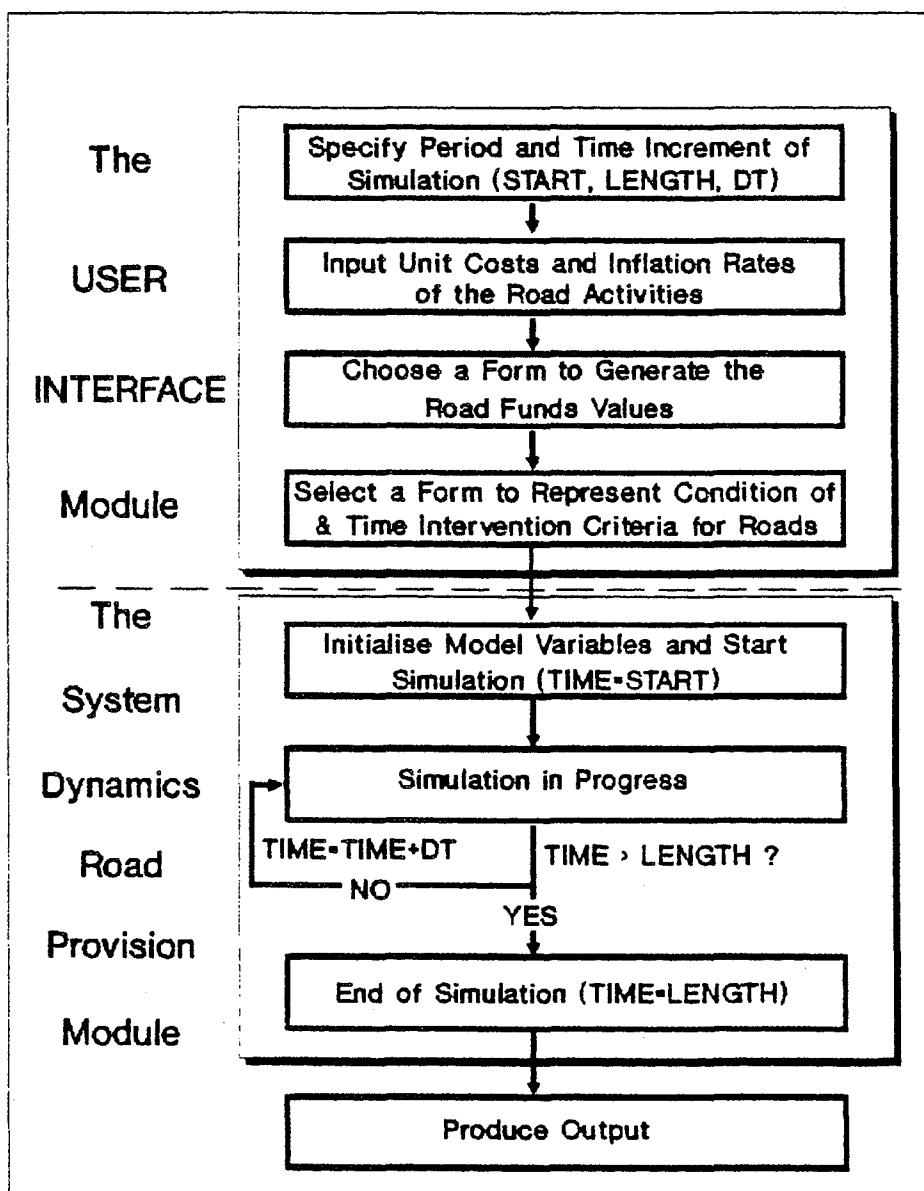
The USER INTERFACE Module

Specify Period and Time Increment of Simulation (START, LENGTH, DT)

Input Unit Costs and Inflation Rates of the Road Activities

Choose a Form to Generate the Road Funds Values

Select a Form to Represent Condition of & Time Intervention Criteria for Roads

The System Dynamics Road Provision Module

Initialise Model Variables and Start Simulation (TIME=START)

Simulation in Progress

TIME=TIME+DT

NO

TIME › LENGTH ?

YES

End of Simulation (TIME=LENGTH)

Produce Output